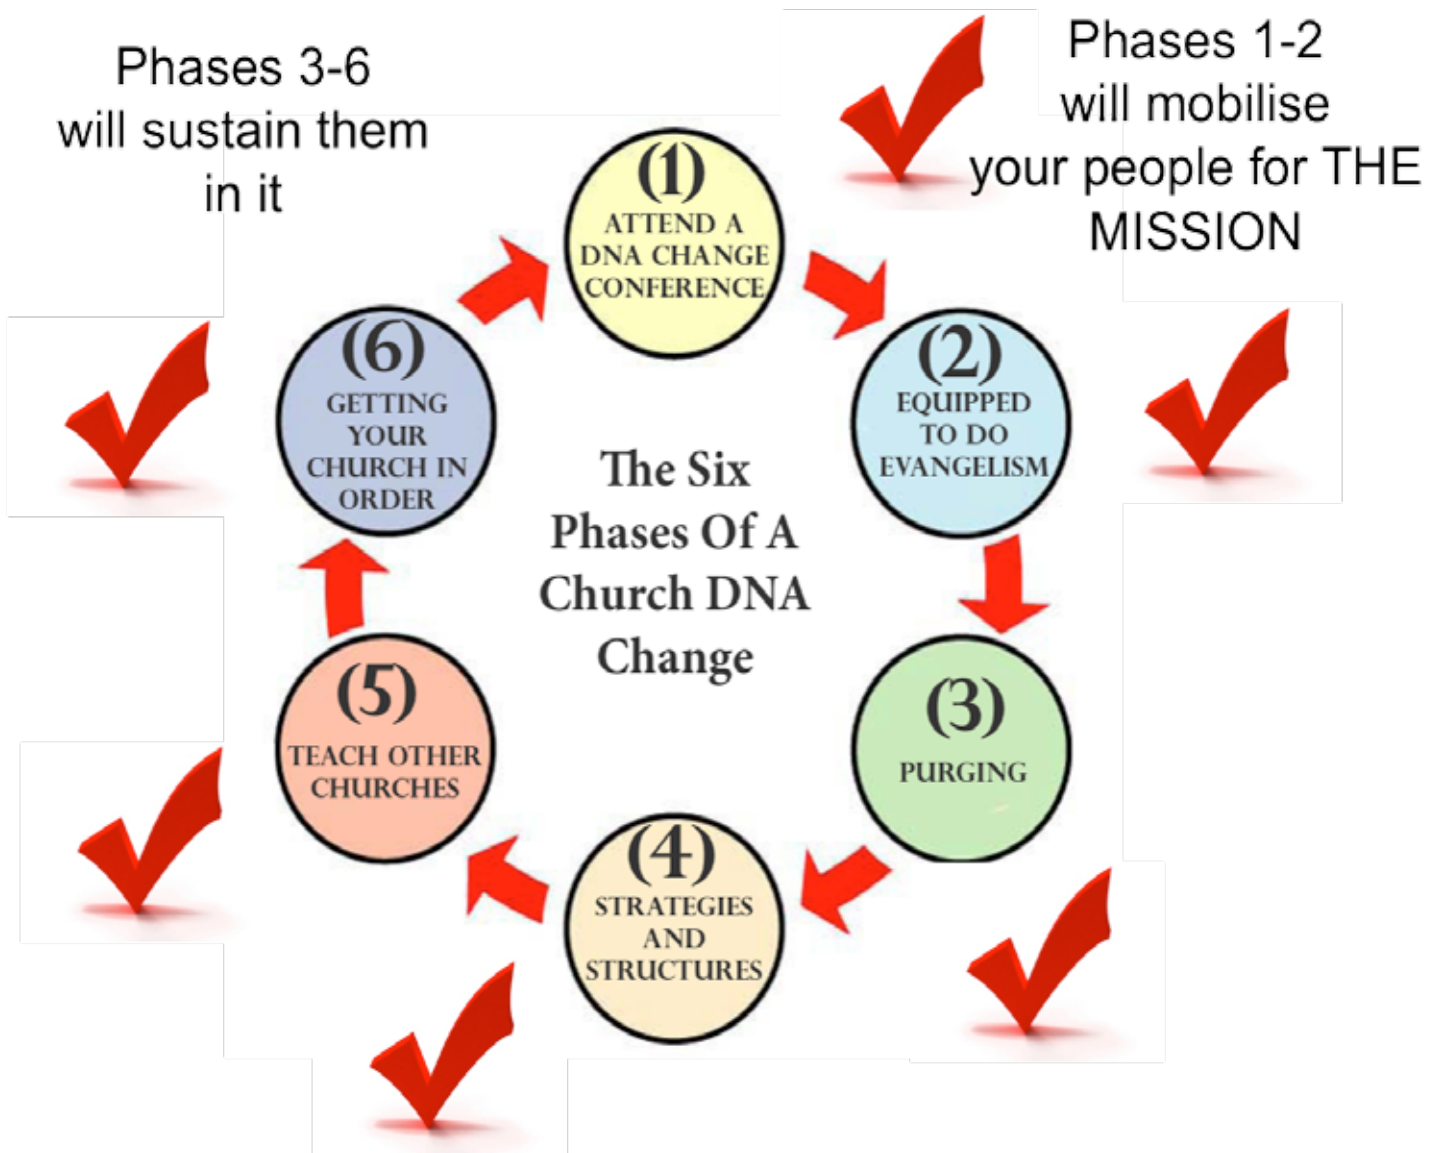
Phases 3-6 will sustain them in it

Phases 1-2 will mobilise your people for THE MISSION

(1) ATTEND A DNA CHANGE CONFERENCE

(2) EQUIPPED TO DO EVANGELISM

(3) PURGING

(4) STRATEGIES AND STRUCTURES

(5) TEACH OTHER CHURCHES

(6) GETTING YOUR CHURCH IN ORDER

The Six Phases Of A Church DNA Change